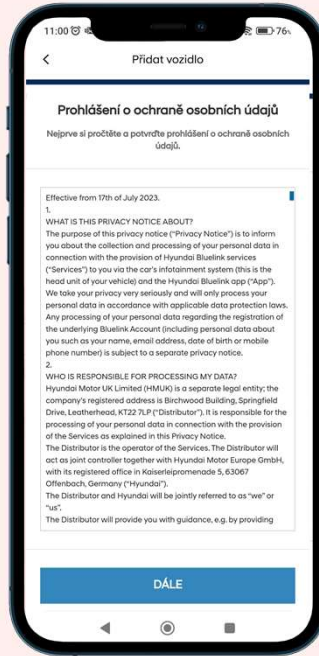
11:00 76

Přidat vozidlo

Prohlášení o ochraně osobních údajů

Nejprve si pročtěte a potvrďte prohlášení o ochraně osobních údajů.

Effective from 17th of July 2023.
1.
WHAT IS THIS PRIVACY NOTICE ABOUT?
The purpose of this privacy notice ("Privacy Notice") is to inform you about the collection and processing of your personal data in connection with the provision of Hyundai Bluelink services ("Services") to you via the car's infotainment system (this is the head unit of your vehicle) and the Hyundai Bluelink app ("App"). We take your privacy very seriously and will only process your personal data in accordance with applicable data protection laws. Any processing of your personal data regarding the registration of the underlying Bluelink Account (including personal data about you such as your name, email address, date of birth or mobile phone number) is subject to a separate privacy notice.
2.
WHO IS RESPONSIBLE FOR PROCESSING MY DATA?
Hyundai Motor UK Limited (HMUK) is a separate legal entity; the company's registered address is Birchwood Building, Springfield Drive, Leatherhead, KT22 7LP ("Distributor"). It is responsible for the processing of your personal data in connection with the provision of the Services as explained in this Privacy Notice.
The Distributor is the operator of the Services. The Distributor will act as joint controller together with Hyundai Motor Europe GmbH, with its registered office in Kaiserleipromenade 5, 63067 Offenbach, Germany ("Hyundai").
The Distributor and Hyundai will be jointly referred to as "we" or "us".
The Distributor will provide you with guidance, e.g. by providing

DÁLE